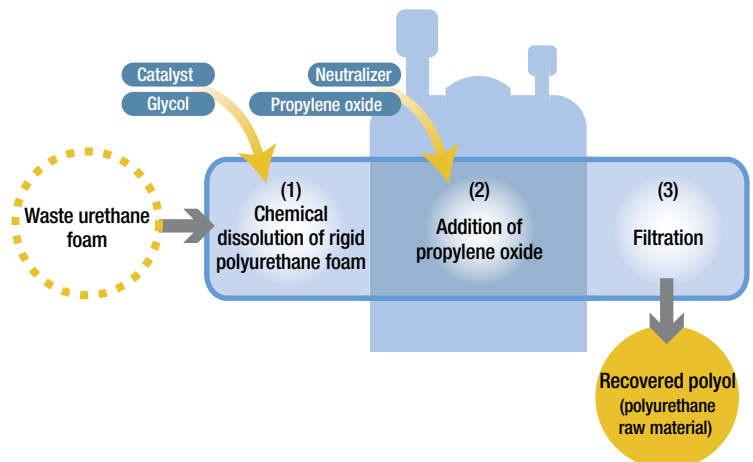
Catalyst
Glycol
Neutralizer
Propylene oxide

Waste urethane foam

(1)
Chemical dissolution of rigid polyurethane foam

(2)
Addition of propylene oxide

(3)
Filtration

Recovered polyol
(polyurethane raw material)